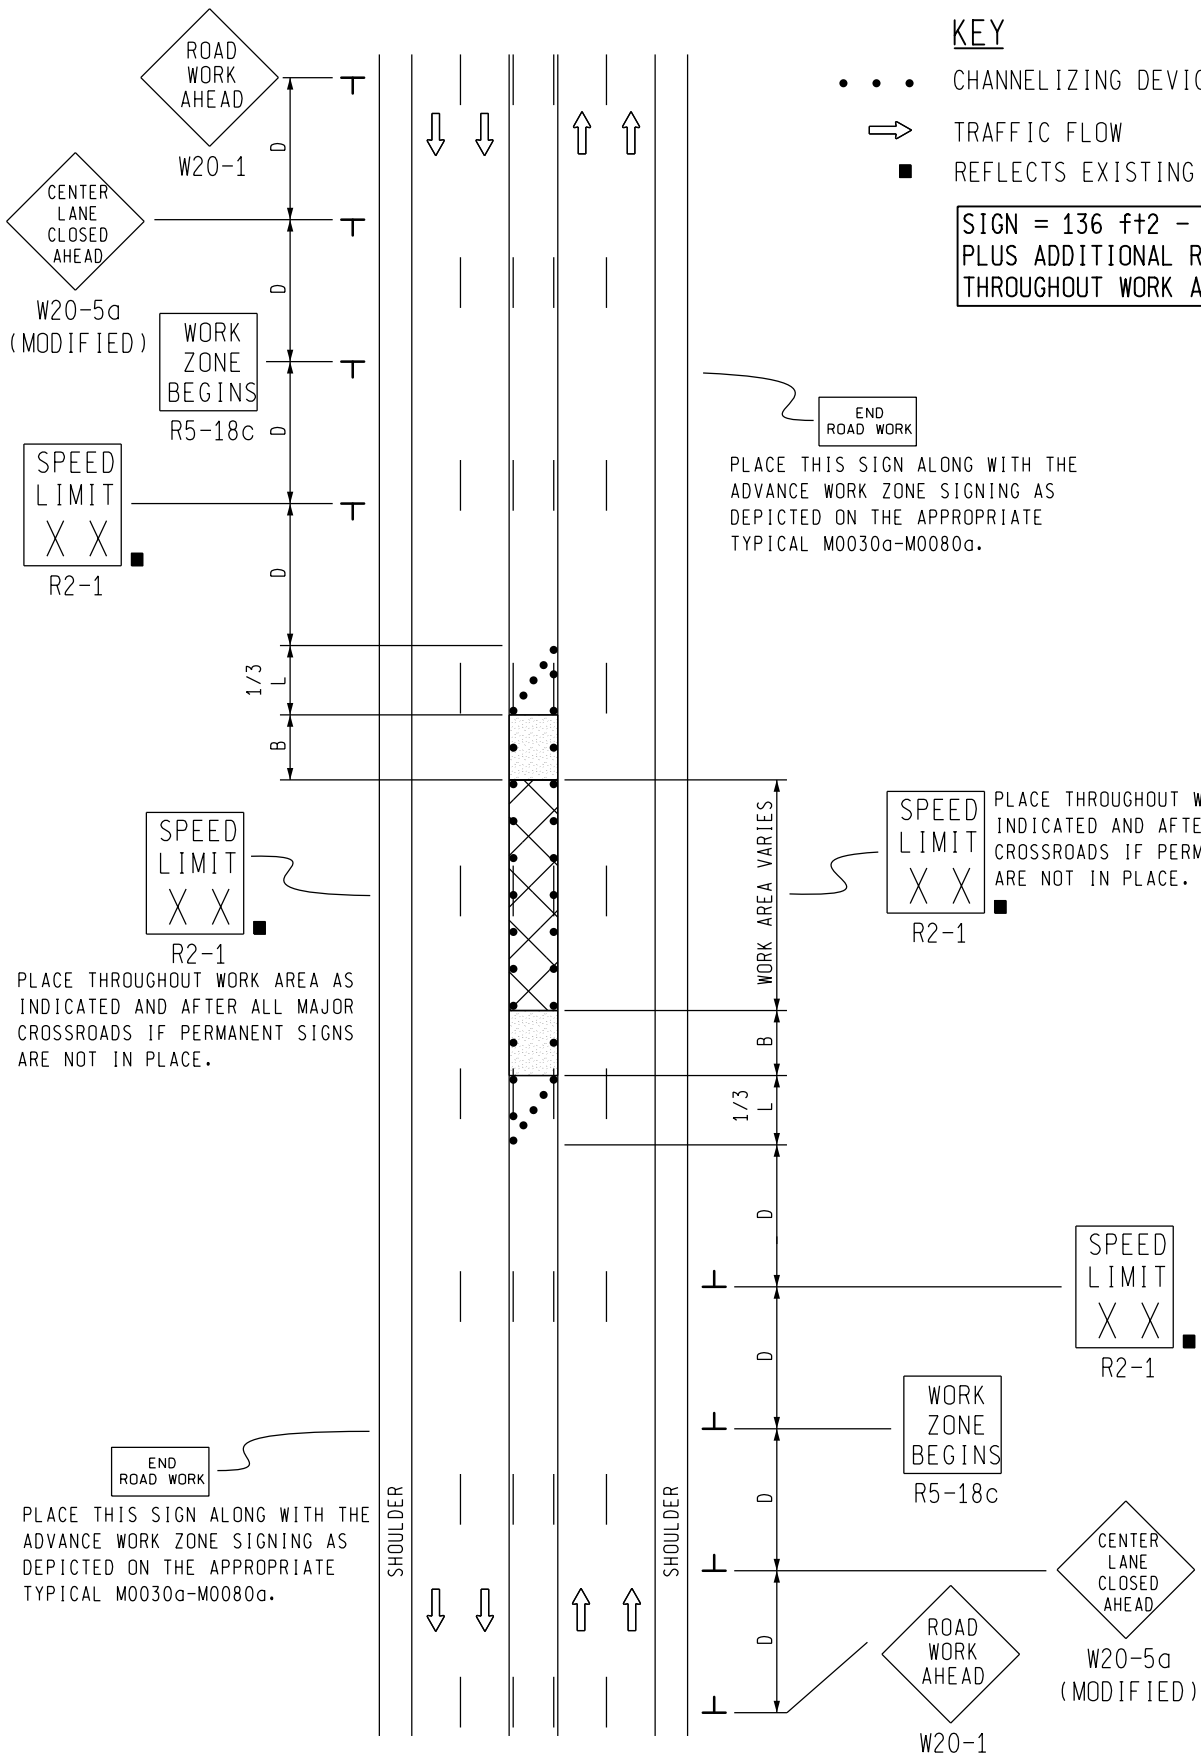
KEY

CHANNELIZING DEVIC

TRAFFIC FLOW

REFLECTS EXISTING

SIGN = 136 ft2 -
PLUS ADDITIONAL R
THROUGHOUT WORK A

ROAD WORK AHEAD
W20-1

D

CENTER LANE CLOSED AHEAD
W20-5a (MODIFIED)

D

WORK ZONE BEGINS
R5-18c

D

SPEED LIMIT X X
R2-1

D

1/3 L

B

END ROAD WORK

PLACE THIS SIGN ALONG WITH THE ADVANCE WORK ZONE SIGNING AS DEPICTED ON THE APPROPRIATE TYPICAL M0030a-M0080a.

SPEED LIMIT X X
R2-1

PLACE THROUGHOUT WORK AREA AS INDICATED AND AFTER ALL MAJOR CROSSROADS IF PERMANENT SIGNS ARE NOT IN PLACE.

WORK AREA VARIES

SPEED LIMIT X X
R2-1

PLACE THROUGHOUT W
INDICATED AND AFTE
CROSSROADS IF PERM
ARE NOT IN PLACE.

B

1/3 L

D

SPEED LIMIT X X
R2-1

D

WORK ZONE BEGINS
R5-18c

END ROAD WORK

PLACE THIS SIGN ALONG WITH THE ADVANCE WORK ZONE SIGNING AS DEPICTED ON THE APPROPRIATE TYPICAL M0030a-M0080a.

SHOULDER

SHOULDER

D

CENTER LANE CLOSED AHEAD
W20-5a (MODIFIED)

D

ROAD WORK AHEAD
W20-1